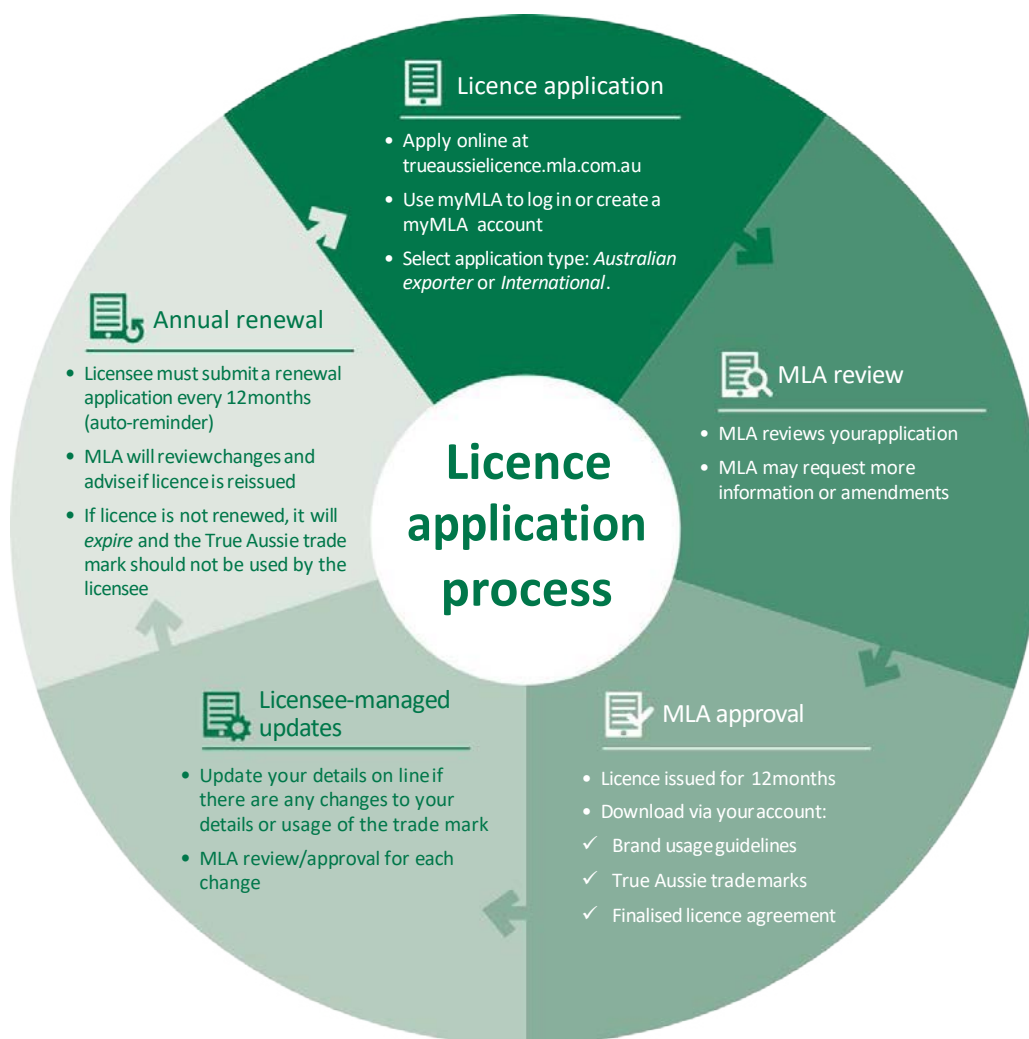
Licence application

- Apply online at trueaussielicence.mla.com.au
- Use myMLA to log in or create a myMLA account
- Select application type: *Australian exporter* or *International*.

MLA review

- MLA reviews your application
- MLA may request more information or amendments

MLA approval

- Licence issued for 12 months
- Download via your account:
✓ Brand usage guidelines
✓ True Aussie trademarks
✓ Finalised licence agreement

Licensee-managed updates

- Update your details on line if there are any changes to your details or usage of the trade mark
- MLA review/approval for each change

Annual renewal

- Licensee must submit a renewal application every 12 months (auto-reminder)
- MLA will review changes and advise if licence is reissued
- If licence is not renewed, it will *expire* and the True Aussie trade mark should not be used by the licensee

Licence application process